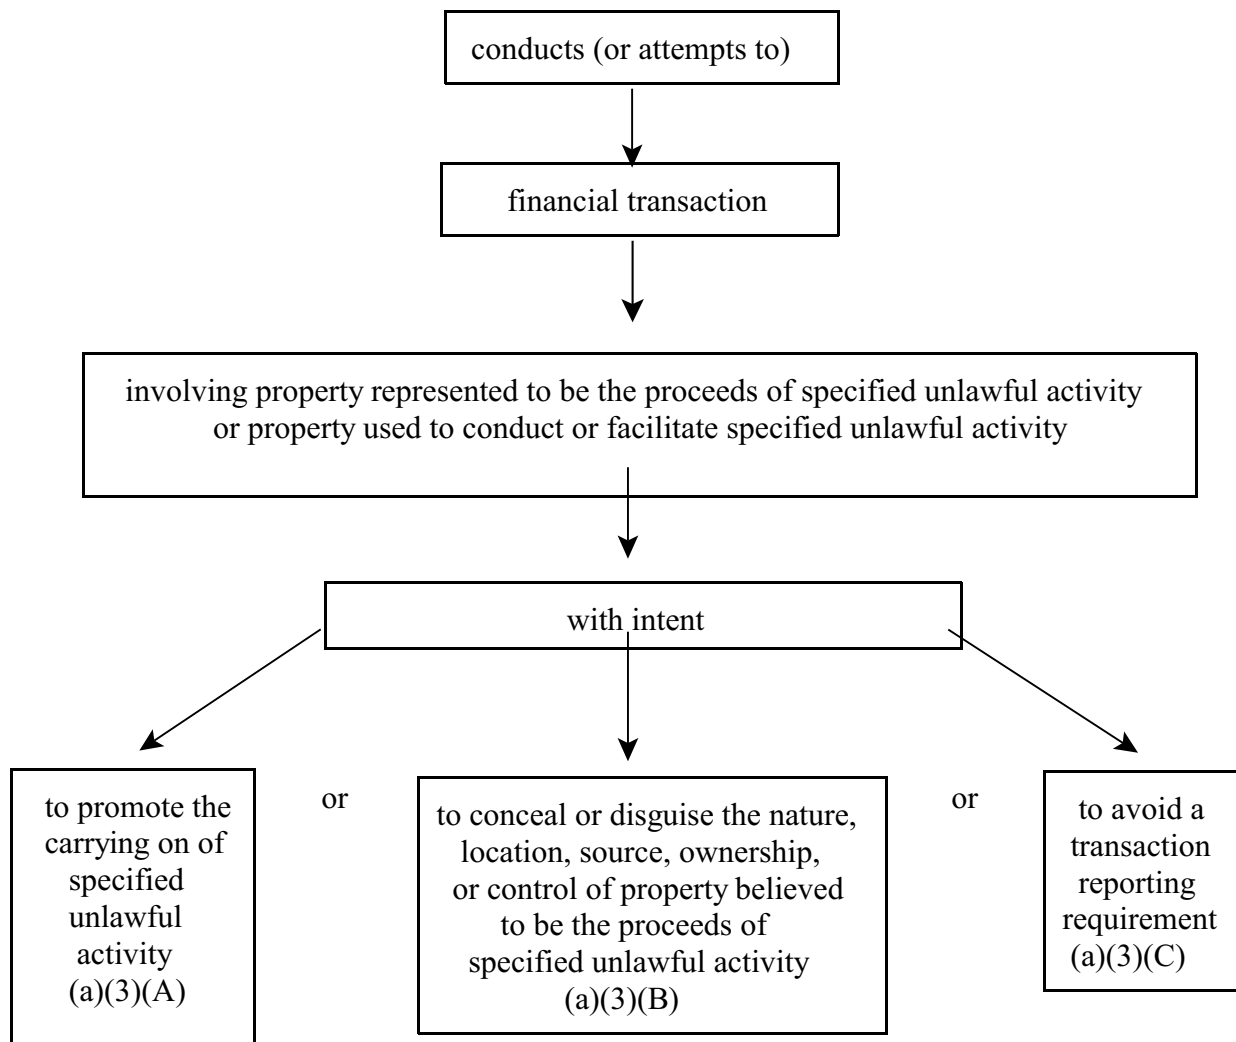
conducts (or attempts to)

financial transaction

involving property represented to be the proceeds of specified unlawful activity or property used to conduct or facilitate specified unlawful activity

with intent

to promote the carrying on of specified unlawful activity (a)(3)(A)

or

to conceal or disguise the nature, location, source, ownership, or control of property believed to be the proceeds of specified unlawful activity (a)(3)(B)

or

to avoid a transaction reporting requirement (a)(3)(C)